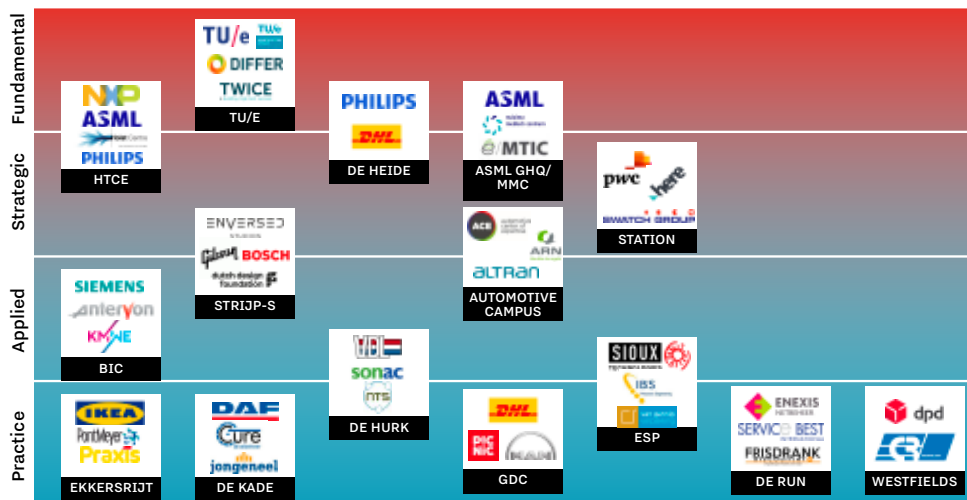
Fundamental

Strategic

Applied

Practice

NXP
ASML
PHILIPS
HTCE

TU/e
DIFFER
TWICE
TU/E

PHILIPS
DHL
DE HEIDE

ASML
e/MTIC
ASML GHQ/ MMC

pwc
here
SWATCH GROUP
STATION

ENVERSED
Gibson
BOSCH
dutch design foundation
STRIJP-S

ACE
ARN
altran
AUTOMOTIVE CAMPUS

SIEMENS
anteryon
KMWE
BIC

VDL
sonac
NTS
DE HURK

SIOUX
IBS
ESP

IKEA
PontMeyer
Praxis
EKKERSRIJT

DAF
Cure
jongeneel
DE KADE

DHL
PICNIC
MAN
GDC

ENEXIS
SERVICE BEST
FRISDRANK
DE RUN

dpd
WESTFIELDS